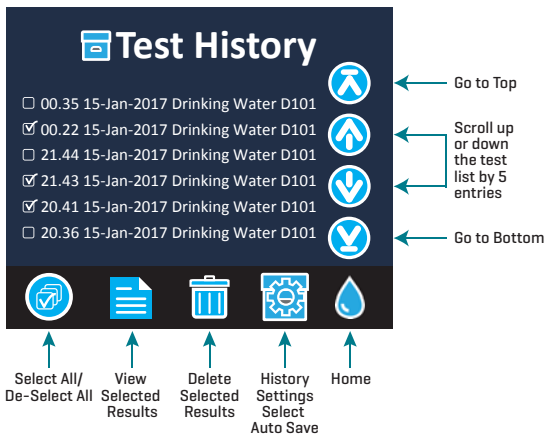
Test History

☐ 00.35 15-Jan-2017 Drinking Water D101
☑ 00.22 15-Jan-2017 Drinking Water D101
☐ 21.44 15-Jan-2017 Drinking Water D101
☑ 21.43 15-Jan-2017 Drinking Water D101
☑ 20.41 15-Jan-2017 Drinking Water D101
☐ 20.36 15-Jan-2017 Drinking Water D101

Go to Top

Scroll up or down the test list by 5 entries

Go to Bottom

Select All/ De-Select All

View Selected Results

Delete Selected Results

History Settings Select Auto Save

Home